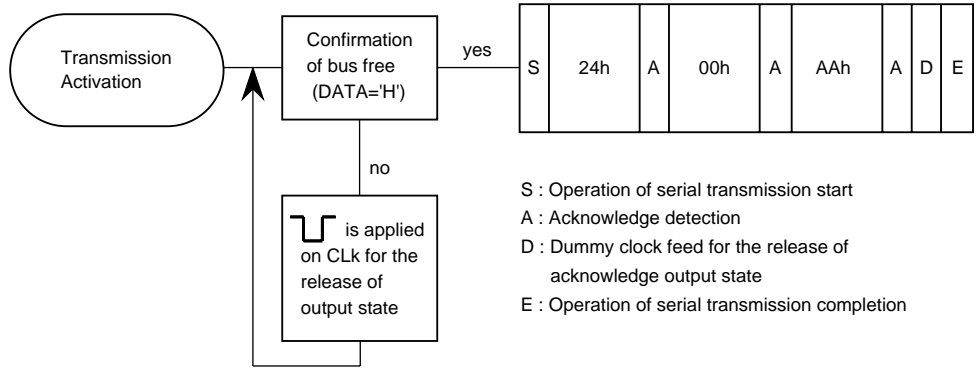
Transmission Activation

Confirmation of bus free (DATA='H')

yes

| S | 24h | A | 00h | A | AAh | A | D | E |
|---|---|---|---|---|---|---|---|---|

no

is applied on CLk for the release of output state

S : Operation of serial transmission start
A : Acknowledge detection
D : Dummy clock feed for the release of acknowledge output state
E : Operation of serial transmission completion